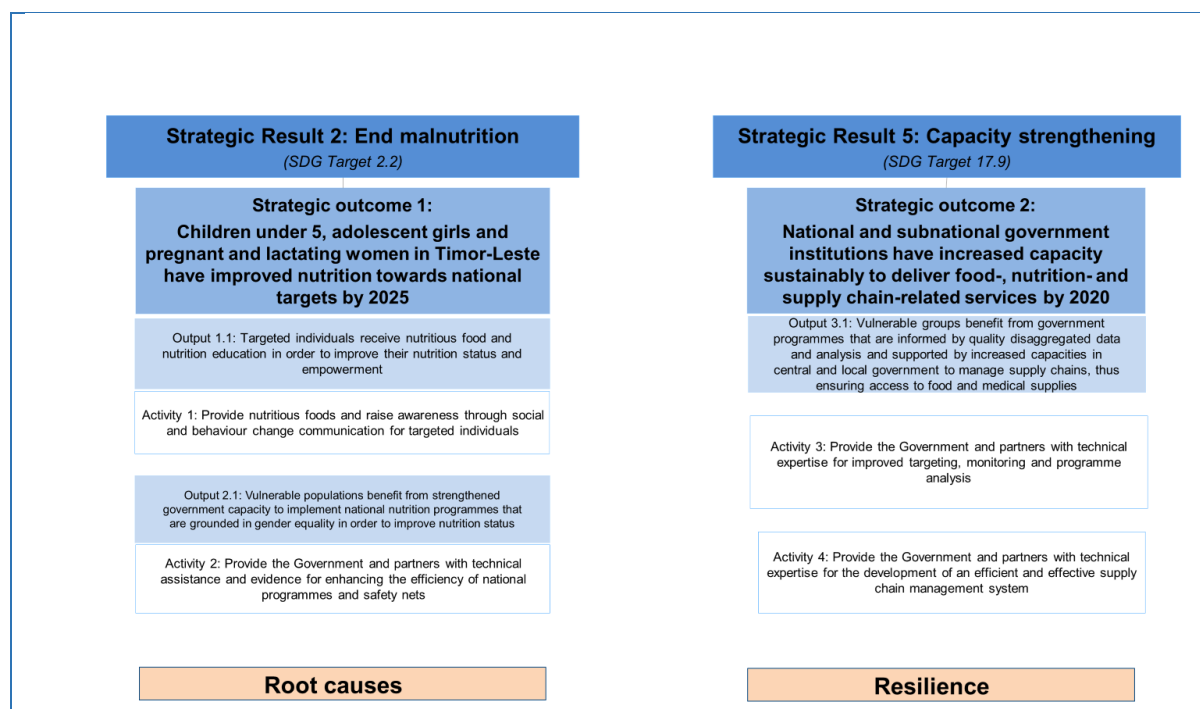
Strategic Result 2: End malnutrition

(SDG Target 2.2)

Strategic outcome 1:

Children under 5, adolescent girls and pregnant and lactating women in Timor-Leste have improved nutrition towards national targets by 2025

Output 1.1: Targeted individuals receive nutritious food and nutrition education in order to improve their nutrition status and empowerment

Activity 1: Provide nutritious foods and raise awareness through social and behaviour change communication for targeted individuals

Output 2.1: Vulnerable populations benefit from strengthened government capacity to implement national nutrition programmes that are grounded in gender equality in order to improve nutrition status

Activity 2: Provide the Government and partners with technical assistance and evidence for enhancing the efficiency of national programmes and safety nets

Root causes

Strategic Result 5: Capacity strengthening

(SDG Target 17.9)

Strategic outcome 2:

National and subnational government institutions have increased capacity sustainably to deliver food-, nutrition- and supply chain-related services by 2020

Output 3.1: Vulnerable groups benefit from government programmes that are informed by quality disaggregated data and analysis and supported by increased capacities in central and local government to manage supply chains, thus ensuring access to food and medical supplies

Activity 3: Provide the Government and partners with technical expertise for improved targeting, monitoring and programme analysis

Activity 4: Provide the Government and partners with technical expertise for the development of an efficient and effective supply chain management system

Resilience